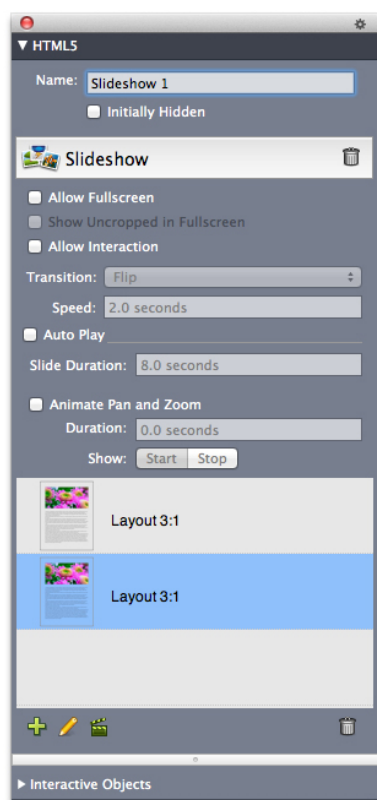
▼ HTML5

Name: Slideshow 1

Initially Hidden

Slideshow

Allow Fullscreen

Show Uncropped in Fullscreen

Allow Interaction

Transition: Flip

Speed: 2.0 seconds

Auto Play

Slide Duration: 8.0 seconds

Animate Pan and Zoom

Duration: 0.0 seconds

Show: Start Stop

Layout 3:1

Layout 3:1

▶ Interactive Objects